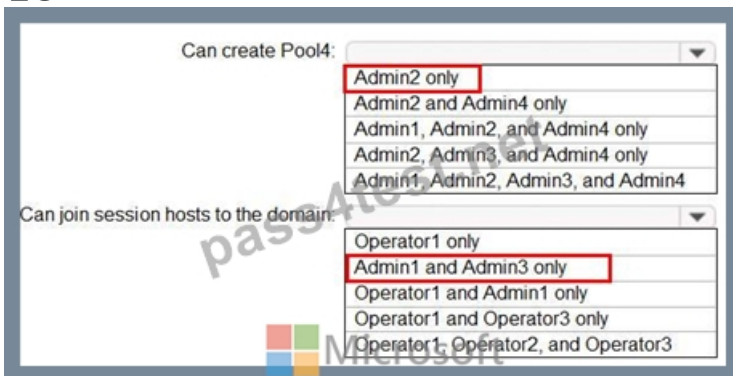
Can create Pool4:

Admin2 only
Admin2 and Admin4 only
Admin1, Admin2, and Admin4 only
Admin2, Admin3, and Admin4 only
Admin1, Admin2, Admin3, and Admin4

Can join session hosts to the domain:

Operator1 only
Admin1 and Admin3 only
Operator1 and Admin1 only
Operator1 and Operator3 only
Operator1, Operator2, and Operator3

pass4test.net

Microsoft